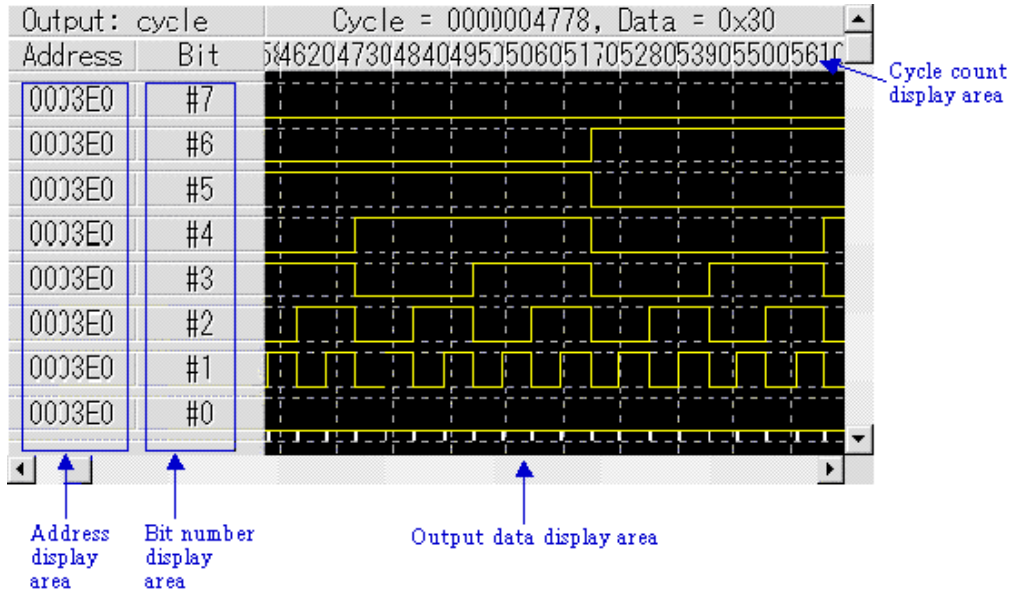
Output: cycle

Cycle = 0000004778, Data = 0x30

Address

Bit

5846204730484049505060517052805390550056

| Address | Bit |
|---|---|
| 0003E0 | #7 |
| 0003E0 | #6 |
| 0003E0 | #5 |
| 0003E0 | #4 |
| 0003E0 | #3 |
| 0003E0 | #2 |
| 0003E0 | #1 |
| 0003E0 | #0 |

Cycle count display area

Address display area

Bit number display area

Output data display area